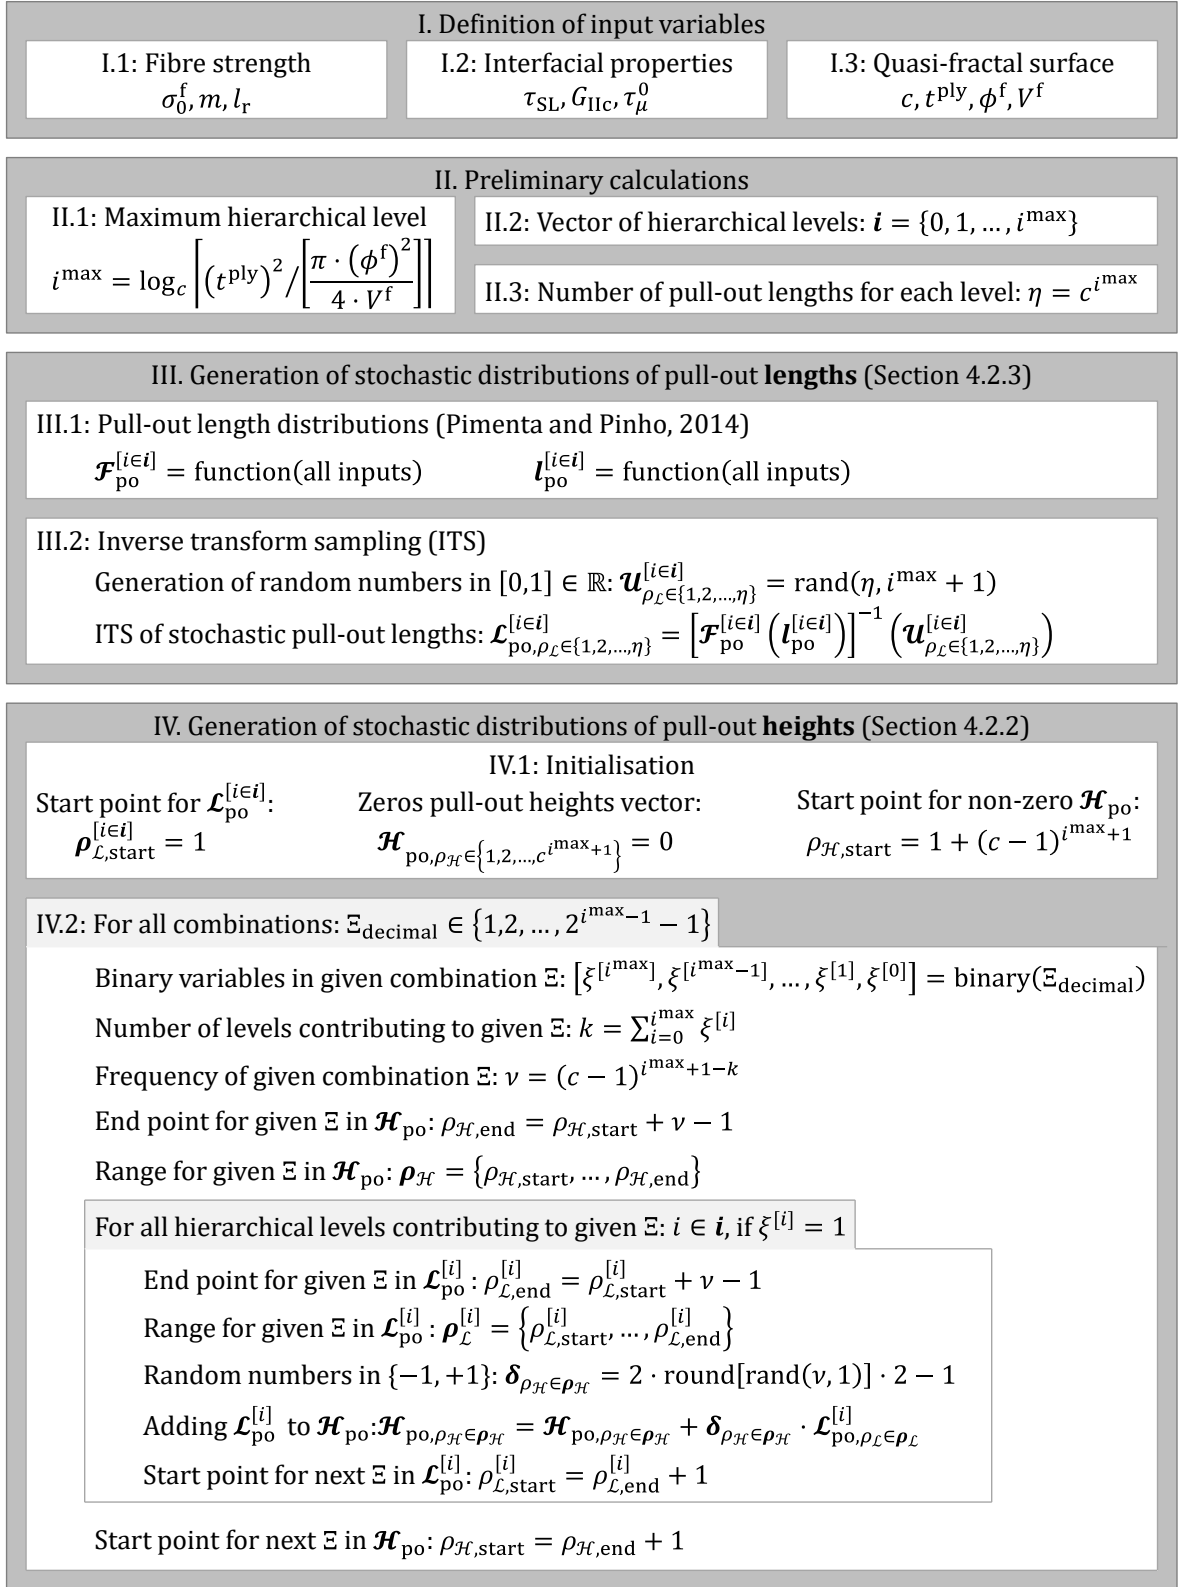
I. Definition of input variables

I.1: Fibre strength
$\sigma_0^{\mathrm{f}}, m, l_{\mathrm{r}}$

I.2: Interfacial properties
$\tau_{\mathrm{SL}}, G_{\mathrm{IIc}}, \tau_{\mu}^{0}$

I.3: Quasi-fractal surface
$c, t^{\mathrm{ply}}, \phi^{\mathrm{f}}, V^{\mathrm{f}}$

II. Preliminary calculations

II.1: Maximum hierarchical level
$i^{\max} = \log_c \left[ \left(t^{\mathrm{ply}}\right)^2 / \left[ \frac{\pi \cdot \left(\phi^{\mathrm{f}}\right)^2}{4 \cdot V^{\mathrm{f}}} \right] \right]$

II.2: Vector of hierarchical levels: $\boldsymbol{i} = \{0, 1, \dots, i^{\max}\}$

II.3: Number of pull-out lengths for each level: $\eta = c^{i^{\max}}$

III. Generation of stochastic distributions of pull-out **lengths** (Section 4.2.3)

III.1: Pull-out length distributions (Pimenta and Pinho, 2014)
$\boldsymbol{\mathcal{F}}_{\mathrm{po}}^{[i \in \boldsymbol{i}]} = \text{function(all inputs)}$ $\boldsymbol{l}_{\mathrm{po}}^{[i \in \boldsymbol{i}]} = \text{function(all inputs)}$

III.2: Inverse transform sampling (ITS)
Generation of random numbers in $[0,1] \in \mathbb{R}$: $\boldsymbol{\mathcal{U}}_{\rho_{\mathcal{L}} \in \{1,2,\dots,\eta\}}^{[i \in \boldsymbol{i}]} = \mathrm{rand}(\eta, i^{\max} + 1)$
ITS of stochastic pull-out lengths: $\boldsymbol{\mathcal{L}}_{\mathrm{po},\rho_{\mathcal{L}} \in \{1,2,\dots,\eta\}}^{[i \in \boldsymbol{i}]} = \left[ \boldsymbol{\mathcal{F}}_{\mathrm{po}}^{[i \in \boldsymbol{i}]} \left( \boldsymbol{l}_{\mathrm{po}}^{[i \in \boldsymbol{i}]} \right) \right]^{-1} \left( \boldsymbol{\mathcal{U}}_{\rho_{\mathcal{L}} \in \{1,2,\dots,\eta\}}^{[i \in \boldsymbol{i}]} \right)$

IV. Generation of stochastic distributions of pull-out **heights** (Section 4.2.2)

IV.1: Initialisation
Start point for $\boldsymbol{\mathcal{L}}_{\mathrm{po}}^{[i \in \boldsymbol{i}]}$: $\boldsymbol{\rho}_{\mathcal{L},\mathrm{start}}^{[i \in \boldsymbol{i}]} = 1$
Zeros pull-out heights vector: $\boldsymbol{\mathcal{H}}_{\mathrm{po},\rho_{\mathcal{H}} \in \left\{1,2,\dots,c^{i^{\max}+1}\right\}} = 0$
Start point for non-zero $\boldsymbol{\mathcal{H}}_{\mathrm{po}}$: $\rho_{\mathcal{H},\mathrm{start}} = 1 + (c-1)^{i^{\max}+1}$

IV.2: For all combinations: $\Xi_{\mathrm{decimal}} \in \left\{1,2,\dots,2^{i^{\max}-1} - 1\right\}$
Binary variables in given combination $\Xi$: $\left[\xi^{[i^{\max}]}, \xi^{[i^{\max}-1]}, \dots, \xi^{[1]}, \xi^{[0]}\right] = \mathrm{binary}(\Xi_{\mathrm{decimal}})$
Number of levels contributing to given $\Xi$: $k = \sum_{i=0}^{i^{\max}} \xi^{[i]}$
Frequency of given combination $\Xi$: $\nu = (c-1)^{i^{\max}+1-k}$
End point for given $\Xi$ in $\boldsymbol{\mathcal{H}}_{\mathrm{po}}$: $\rho_{\mathcal{H},\mathrm{end}} = \rho_{\mathcal{H},\mathrm{start}} + \nu - 1$
Range for given $\Xi$ in $\boldsymbol{\mathcal{H}}_{\mathrm{po}}$: $\boldsymbol{\rho}_{\mathcal{H}} = \left\{\rho_{\mathcal{H},\mathrm{start}}, \dots, \rho_{\mathcal{H},\mathrm{end}}\right\}$

For all hierarchical levels contributing to given $\Xi$: $i \in \boldsymbol{i}$, if $\xi^{[i]} = 1$
End point for given $\Xi$ in $\boldsymbol{\mathcal{L}}_{\mathrm{po}}^{[i]}$: $\rho_{\mathcal{L},\mathrm{end}}^{[i]} = \rho_{\mathcal{L},\mathrm{start}}^{[i]} + \nu - 1$
Range for given $\Xi$ in $\boldsymbol{\mathcal{L}}_{\mathrm{po}}^{[i]}$: $\boldsymbol{\rho}_{\mathcal{L}}^{[i]} = \left\{\rho_{\mathcal{L},\mathrm{start}}^{[i]}, \dots, \rho_{\mathcal{L},\mathrm{end}}^{[i]}\right\}$
Random numbers in $\{-1, +1\}$: $\boldsymbol{\delta}_{\rho_{\mathcal{H}} \in \boldsymbol{\rho}_{\mathcal{H}}} = 2 \cdot \mathrm{round}[\mathrm{rand}(\nu, 1)] \cdot 2 - 1$
Adding $\boldsymbol{\mathcal{L}}_{\mathrm{po}}^{[i]}$ to $\boldsymbol{\mathcal{H}}_{\mathrm{po}}$: $\boldsymbol{\mathcal{H}}_{\mathrm{po},\rho_{\mathcal{H}} \in \boldsymbol{\rho}_{\mathcal{H}}} = \boldsymbol{\mathcal{H}}_{\mathrm{po},\rho_{\mathcal{H}} \in \boldsymbol{\rho}_{\mathcal{H}}} + \boldsymbol{\delta}_{\rho_{\mathcal{H}} \in \boldsymbol{\rho}_{\mathcal{H}}} \cdot \boldsymbol{\mathcal{L}}_{\mathrm{po},\rho_{\mathcal{L}} \in \boldsymbol{\rho}_{\mathcal{L}}}^{[i]}$
Start point for next $\Xi$ in $\boldsymbol{\mathcal{L}}_{\mathrm{po}}^{[i]}$: $\rho_{\mathcal{L},\mathrm{start}}^{[i]} = \rho_{\mathcal{L},\mathrm{end}}^{[i]} + 1$

Start point for next $\Xi$ in $\boldsymbol{\mathcal{H}}_{\mathrm{po}}$: $\rho_{\mathcal{H},\mathrm{start}} = \rho_{\mathcal{H},\mathrm{end}} + 1$